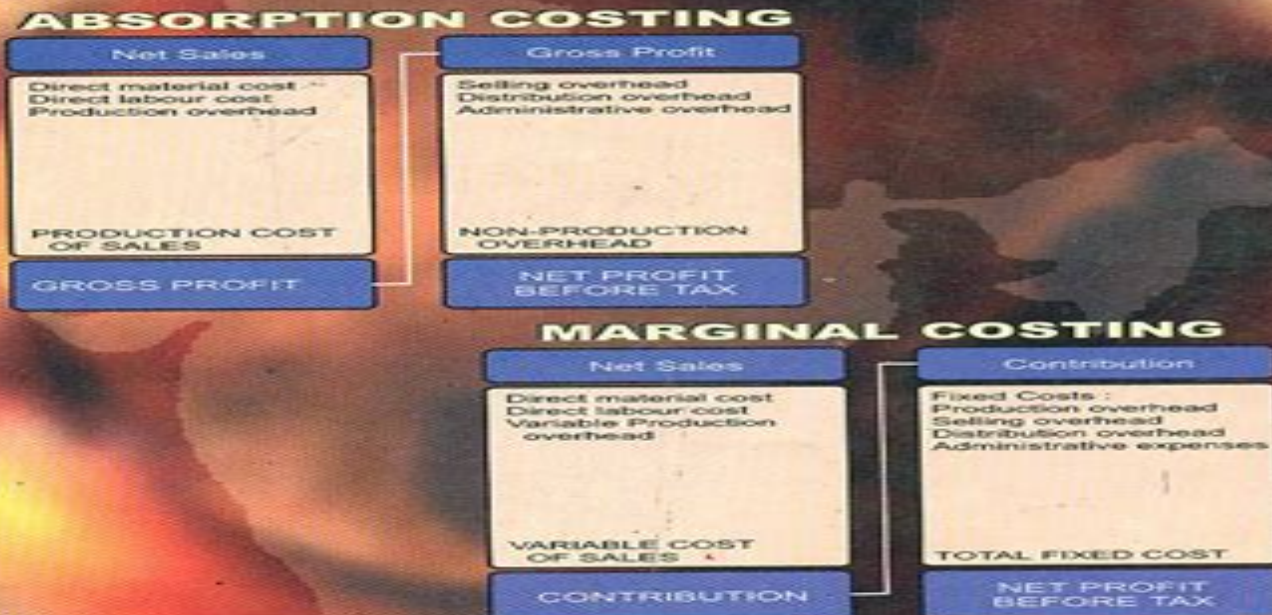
ABSORPTION COSTING

Net Sales

Direct material cost
Direct labour cost
Production overhead

PRODUCTION COST OF SALES

GROSS PROFIT

Gross Profit

Selling overhead
Distribution overhead
Administrative overhead

NON-PRODUCTION OVERHEAD

NET PROFIT BEFORE TAX

MARGINAL COSTING

Net Sales

Direct material cost
Direct labour cost
Variable Production overhead

VARIABLE COST OF SALES

CONTRIBUTION

Contribution

Fixed Costs :
Production overhead
Selling overhead
Distribution overhead
Administrative expenses

TOTAL FIXED COST

NET PROFIT BEFORE TAX